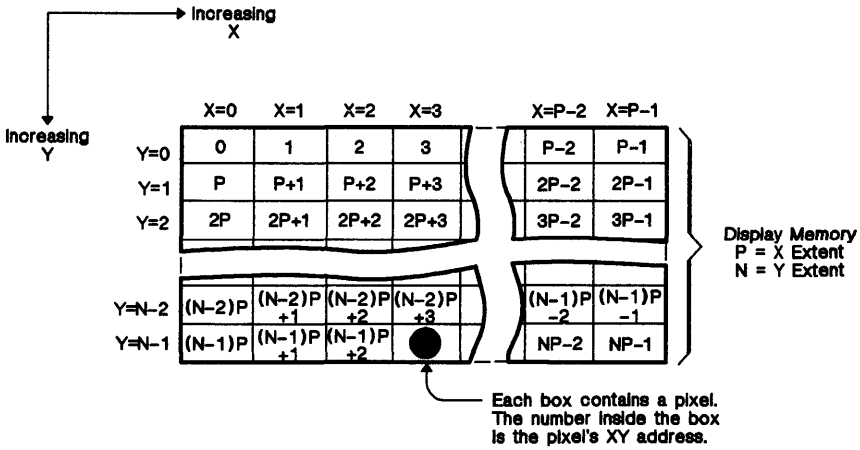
Increasing X

Increasing Y

| | X=0 | X=1 | X=2 | X=3 | X=P−2 | X=P−1 |
|---|---|---|---|---|---|---|
| Y=0 | 0 | 1 | 2 | 3 | P−2 | P−1 |
| Y=1 | P | P+1 | P+2 | P+3 | 2P−2 | 2P−1 |
| Y=2 | 2P | 2P+1 | 2P+2 | 2P+3 | 3P−2 | 3P−1 |
| Y=N−2 | (N−2)P | (N−2)P +1 | (N−2)P +2 | (N−2)P +3 | (N−1)P −2 | (N−1)P −1 |
| Y=N−1 | (N−1)P | (N−1)P +1 | (N−1)P +2 | | NP−2 | NP−1 |

Display Memory
P = X Extent
N = Y Extent

Each box contains a pixel. The number inside the box is the pixel's XY address.